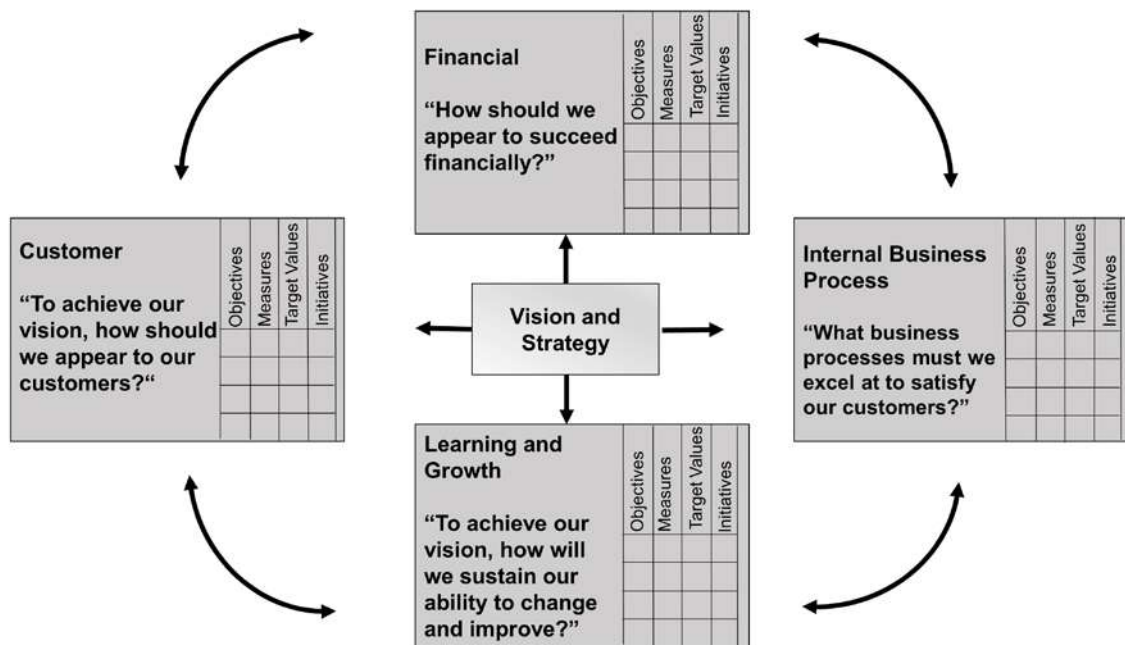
Financial

"How should we appear to succeed financially?"

| Objectives | Measures | Target Values | Initiatives |
|---|---|---|---|
| | | | |
| | | | |
| | | | |

Customer

"To achieve our vision, how should we appear to our customers?"

| Objectives | Measures | Target Values | Initiatives |
|---|---|---|---|
| | | | |
| | | | |
| | | | |

Vision and Strategy

Internal Business Process

"What business processes must we excel at to satisfy our customers?"

| Objectives | Measures | Target Values | Initiatives |
|---|---|---|---|
| | | | |
| | | | |
| | | | |

Learning and Growth

"To achieve our vision, how will we sustain our ability to change and improve?"

| Objectives | Measures | Target Values | Initiatives |
|---|---|---|---|
| | | | |
| | | | |
| | | | |